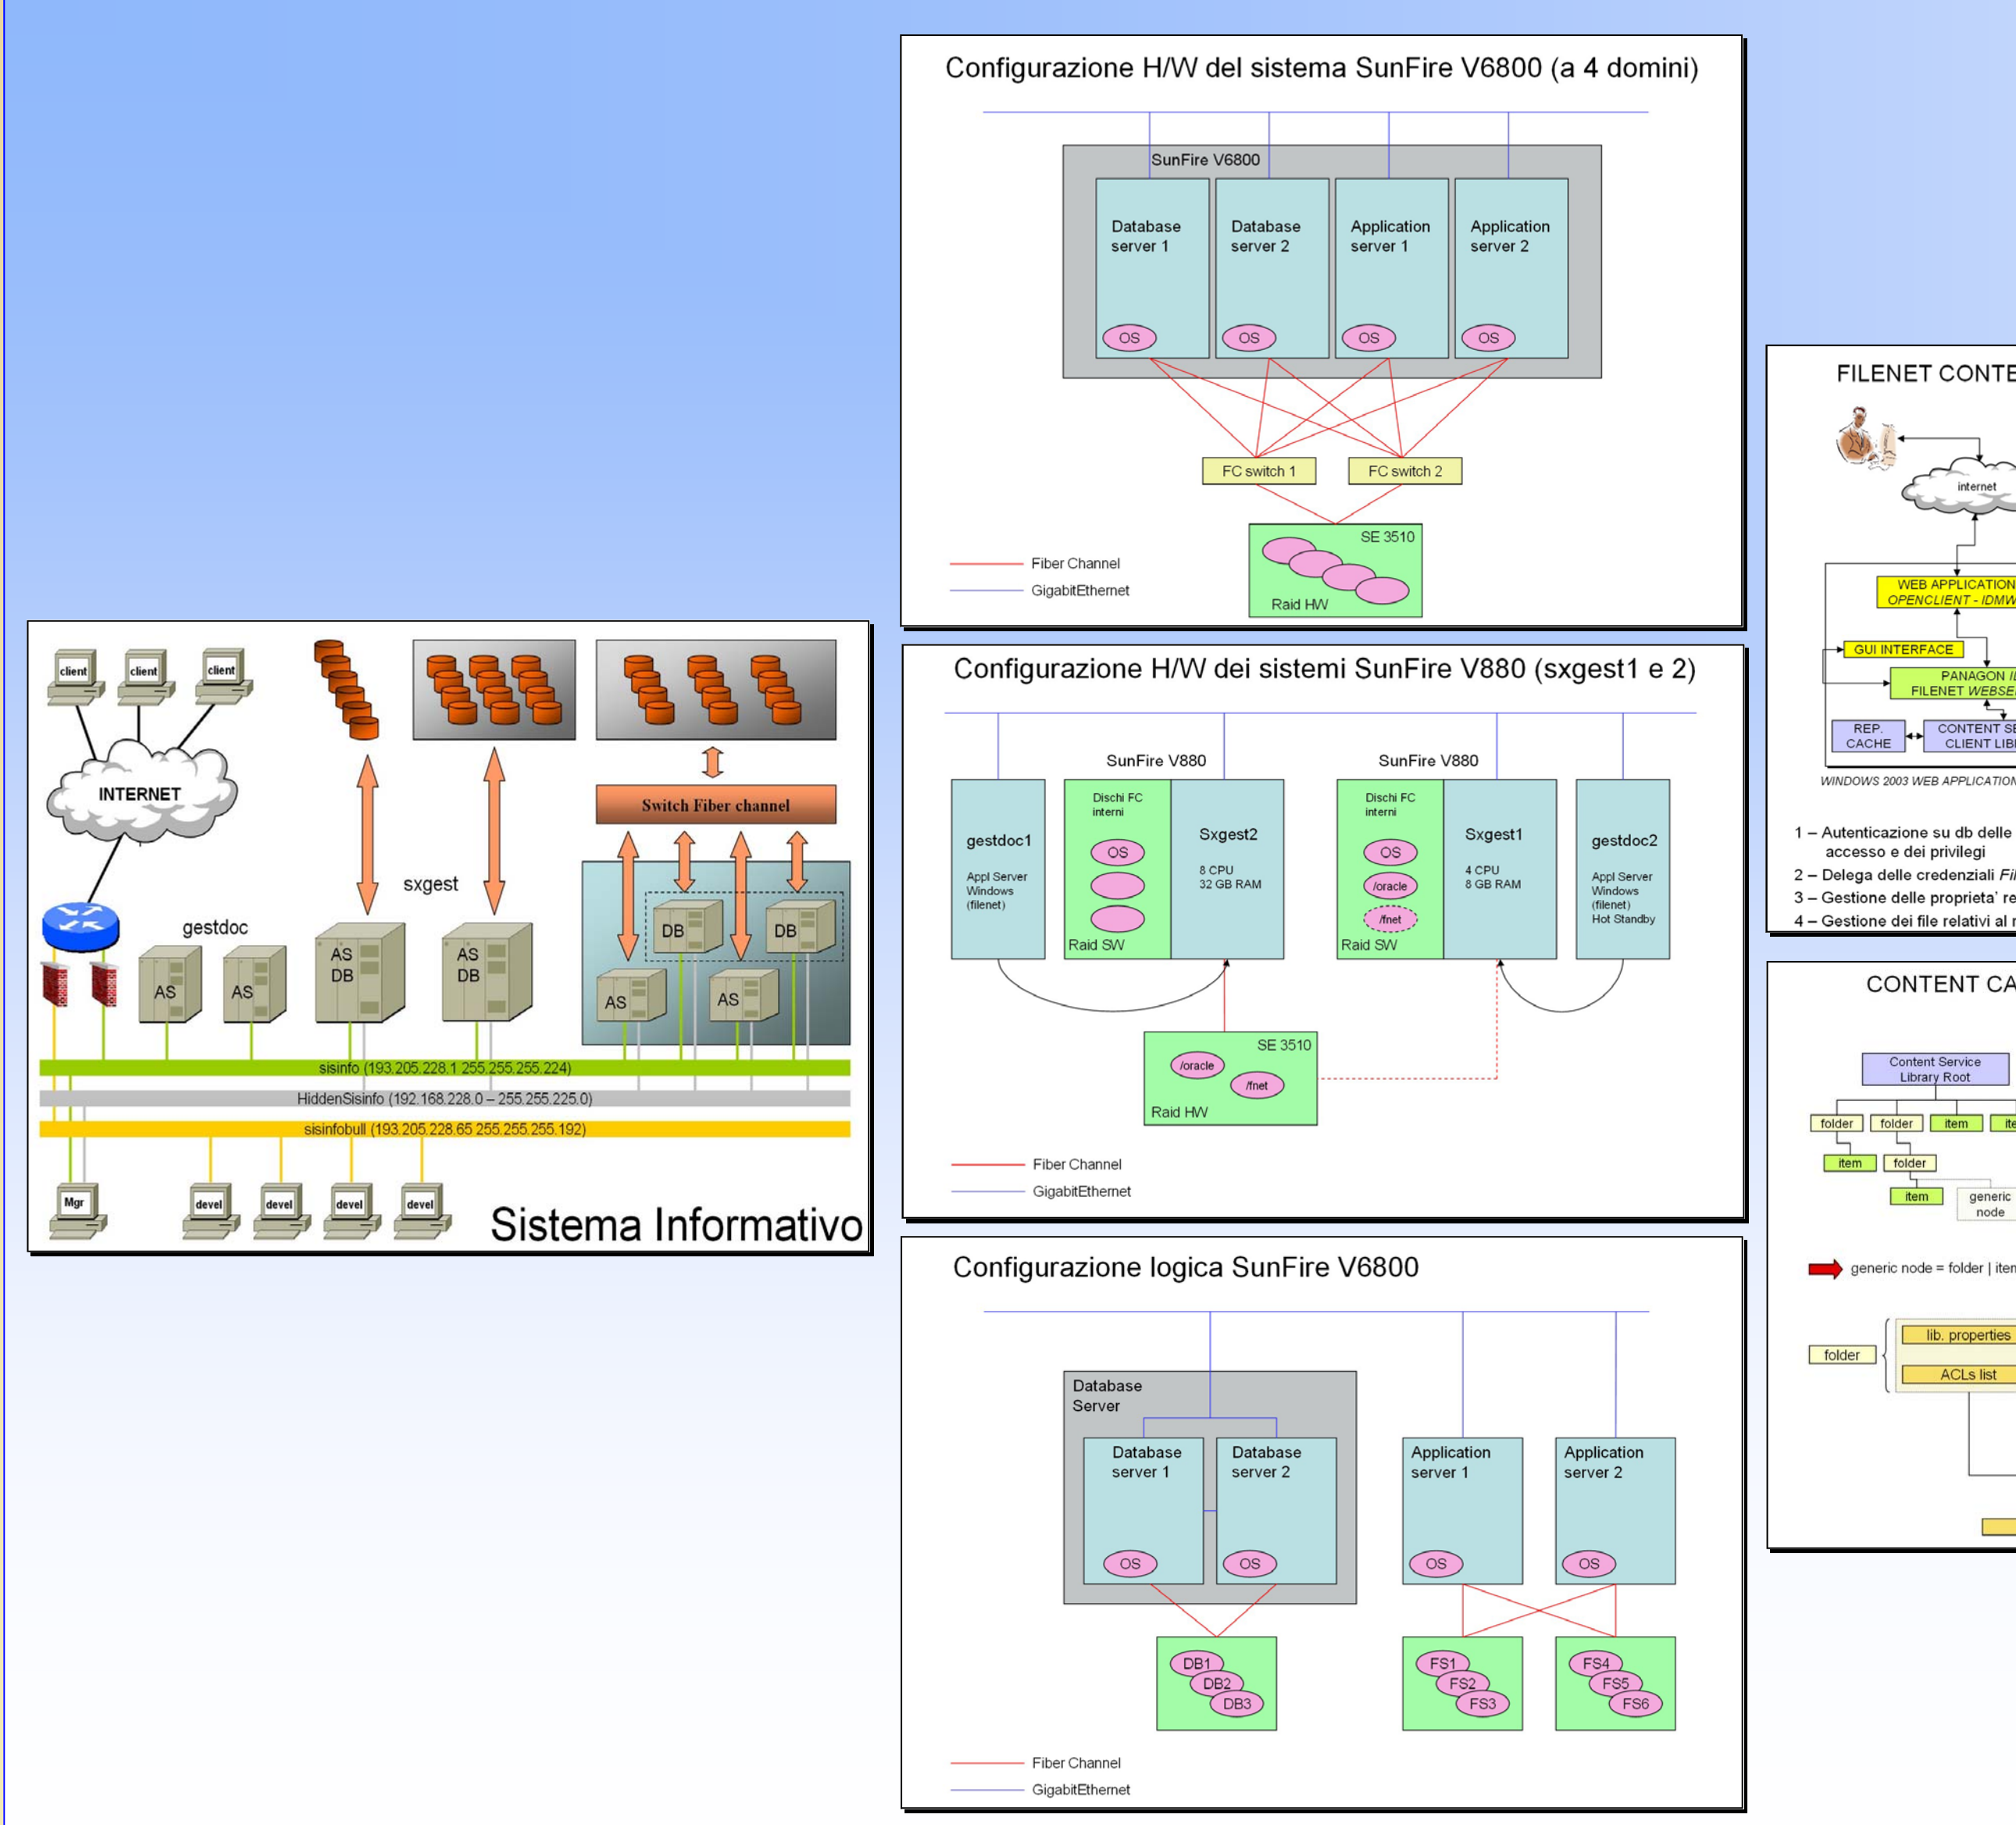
client
client
client
INTERNET
Switch Fiber channel
sxgest
gestdoc
AS
AS
AS DB
AS DB
DB
DB
AS
AS
sisinfo (193.205.228.1 255.255.255.224)
HiddenSisinfo (192.168.228.0 – 255.255.225.0)
sisinfobull (193.205.228.65 255.255.255.192)
Mgr
devel
devel
devel
devel
Sistema Informativo

Configurazione H/W del sistema SunFire V6800 (a 4 domini)
SunFire V6800
Database server 1
Database server 2
Application server 1
Application server 2
OS
OS
OS
OS
FC switch 1
FC switch 2
SE 3510
Raid HW
Fiber Channel
GigabitEthernet

Configurazione H/W dei sistemi SunFire V880 (sxgest1 e 2)
SunFire V880
SunFire V880
gestdoc1
Appl Server Windows (filenet)
Dischi FC interni
OS
Raid SW
Sxgest2
8 CPU
32 GB RAM
Dischi FC interni
OS
/oracle
/fnet
Raid SW
Sxgest1
4 CPU
8 GB RAM
gestdoc2
Appl Server Windows (filenet) Hot Standby
SE 3510
/oracle
/fnet
Raid HW
Fiber Channel
GigabitEthernet

Configurazione logica SunFire V6800
Database Server
Database server 1
Database server 2
Application server 1
Application server 2
OS
OS
OS
OS
DB1
DB2
DB3
FS1
FS2
FS3
FS4
FS5
FS6
Fiber Channel
GigabitEthernet

FILENET CONTE
internet
WEB APPLICATION
OPENCLIENT - IDMW
GUI INTERFACE
PANAGON I
FILENET WEBSE
REP. CACHE
CONTENT SE
CLIENT LIB
WINDOWS 2003 WEB APPLICATION
1 – Autenticazione su db delle accesso e dei privilegi
2 – Delega delle credenziali Fi
3 – Gestione delle proprieta' re
4 – Gestione dei file relativi al r

CONTENT CA
Content Service Library Root
folder
folder
item
ite
item
folder
item
generic node
generic node = folder | item
folder
lib. properties
ACLs list